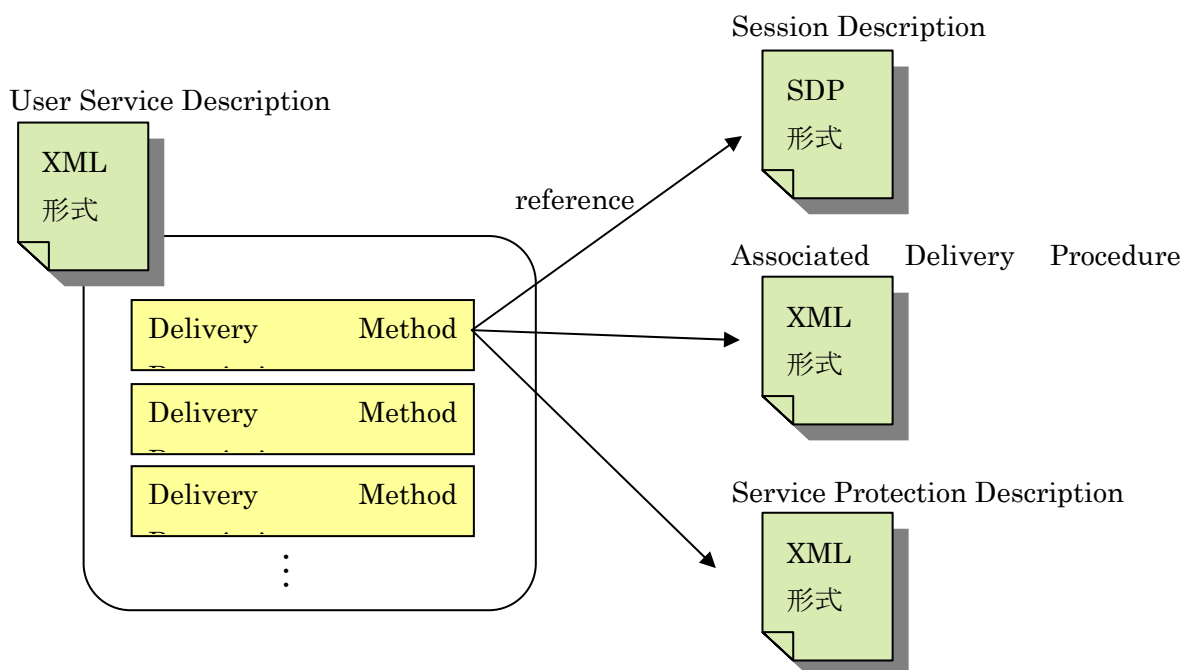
Session Description

User Service Description

XML
形式

reference

SDP
形式

Associated Delivery Procedure

Delivery Method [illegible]

Delivery Method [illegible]

Delivery Method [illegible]

⋮

XML
形式

Service Protection Description

XML
形式